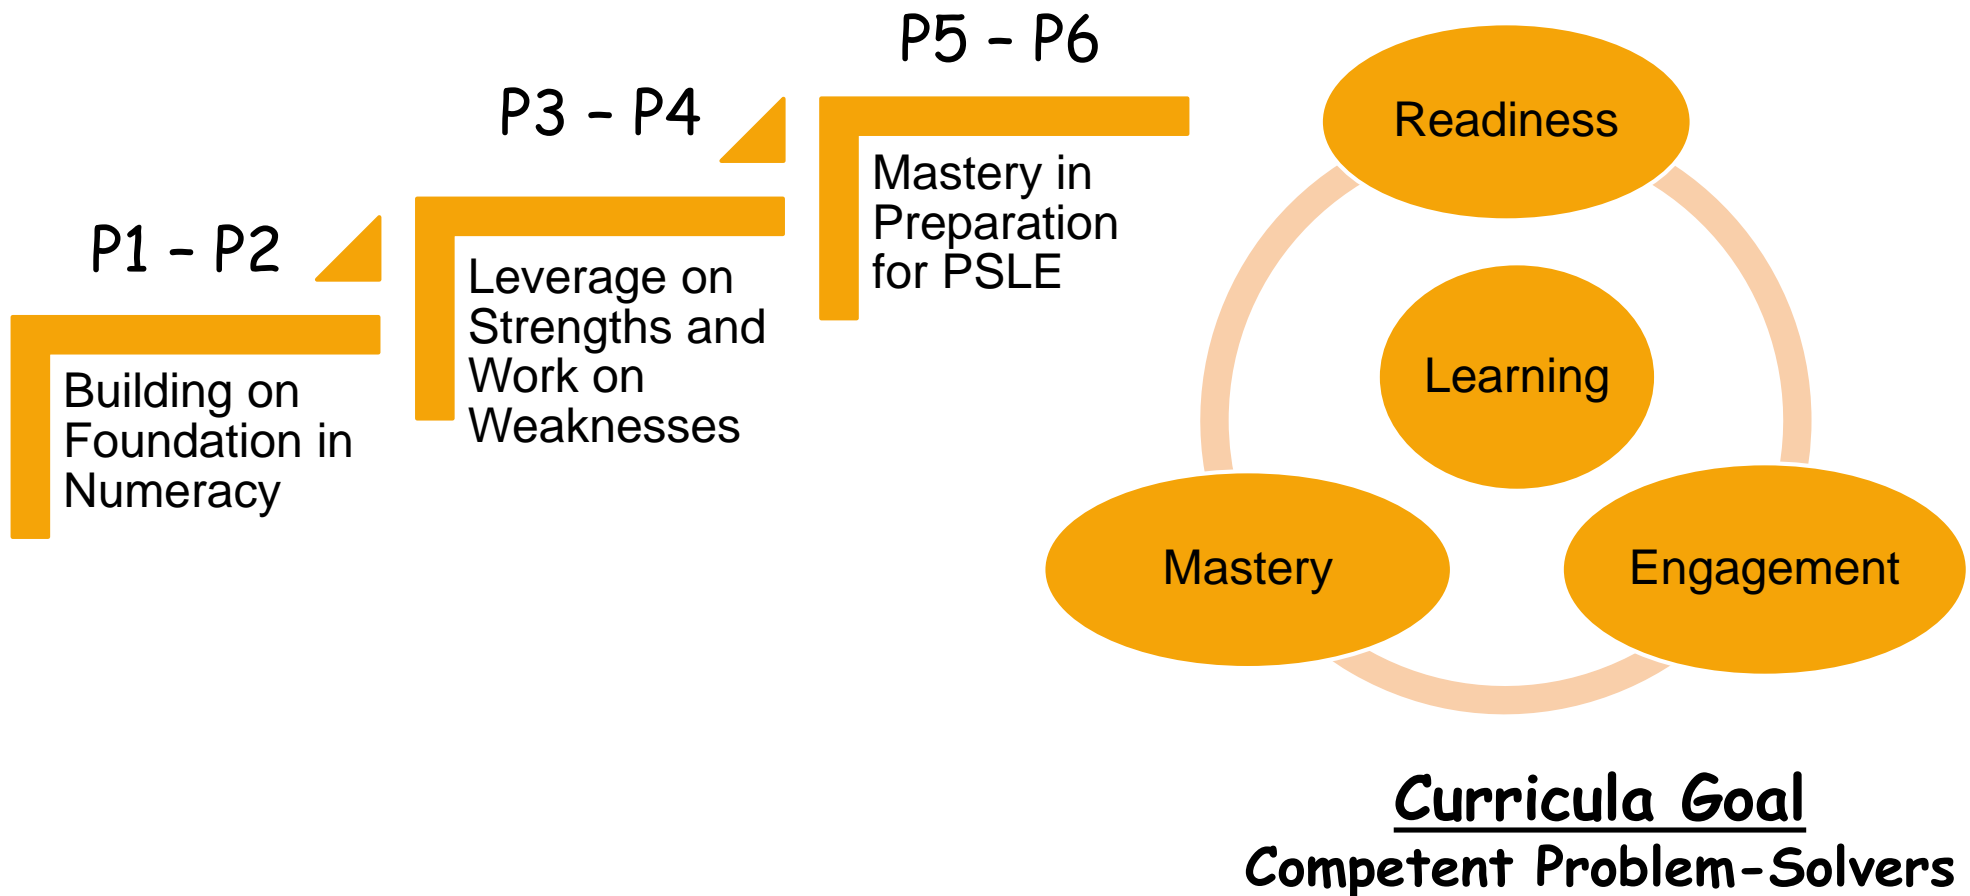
P1 - P2

Building on Foundation in Numeracy

P3 - P4

Leverage on Strengths and Work on Weaknesses

P5 - P6

Mastery in Preparation for PSLE

Readiness

Learning

Mastery

Engagement

Curricula Goal

Competent Problem-Solvers